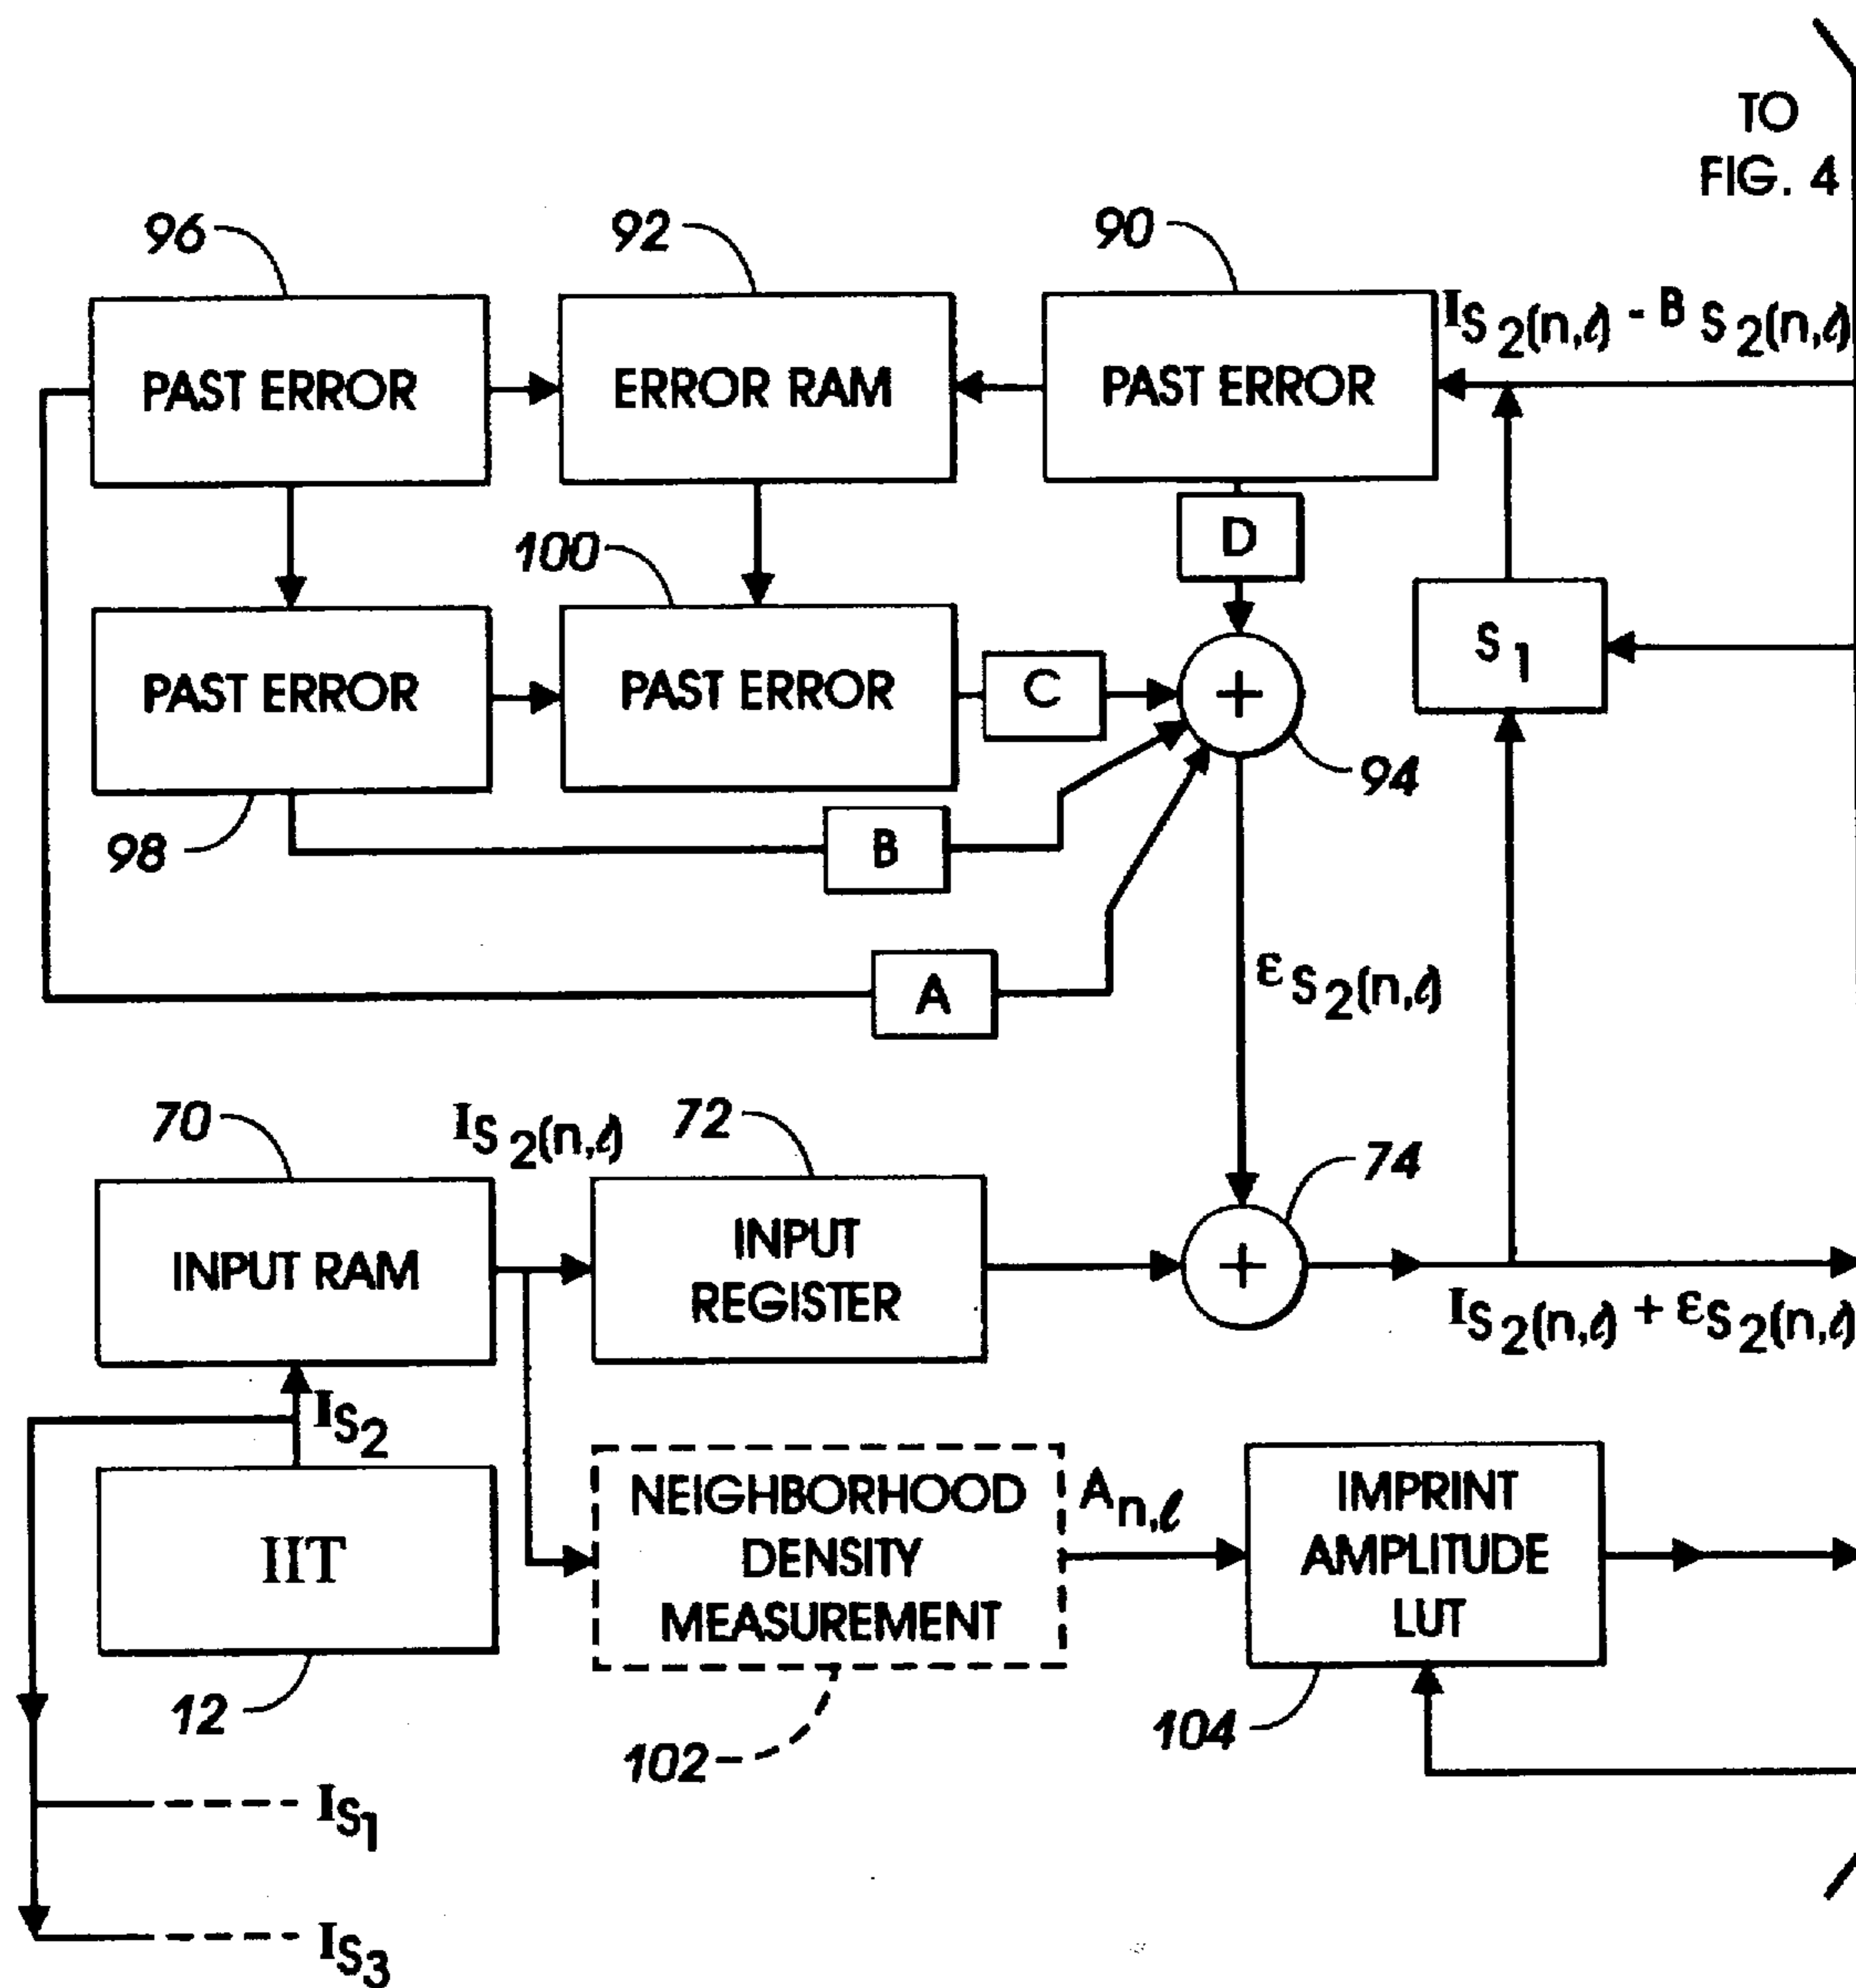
TO
FIG. 4

96

92

90

PAST ERROR

ERROR RAM

PAST ERROR

$I_{S_2(n,\ell)} - B_{S_2(n,\ell)}$

D

100

PAST ERROR

PAST ERROR

C

$S_1$

94

98

B

A

$\varepsilon_{S_2(n,\ell)}$

70

$I_{S_2(n,\ell)}$

72

74

INPUT RAM

INPUT REGISTER

$I_{S_2(n,\ell)} + \varepsilon_{S_2(n,\ell)}$

$I_{S_2}$

IIT

NEIGHBORHOOD DENSITY MEASUREMENT

$A_{n,\ell}$

IMPRINT AMPLITUDE LUT

12

102

104

$I_{S_1}$

$I_{S_3}$